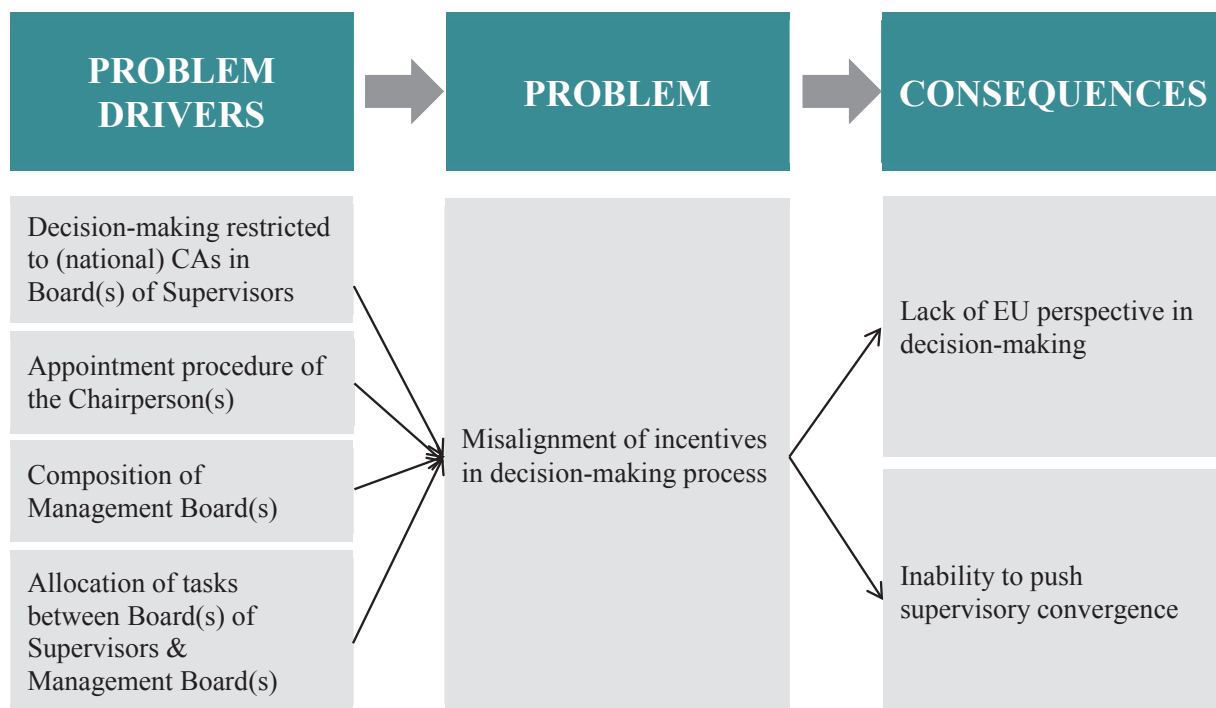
PROBLEM DRIVERS

PROBLEM

CONSEQUENCES

Decision-making restricted to (national) CAs in Board(s) of Supervisors

Appointment procedure of the Chairperson(s)

Composition of Management Board(s)

Allocation of tasks between Board(s) of Supervisors & Management Board(s)

Misalignment of incentives in decision-making process

Lack of EU perspective in decision-making

Inability to push supervisory convergence